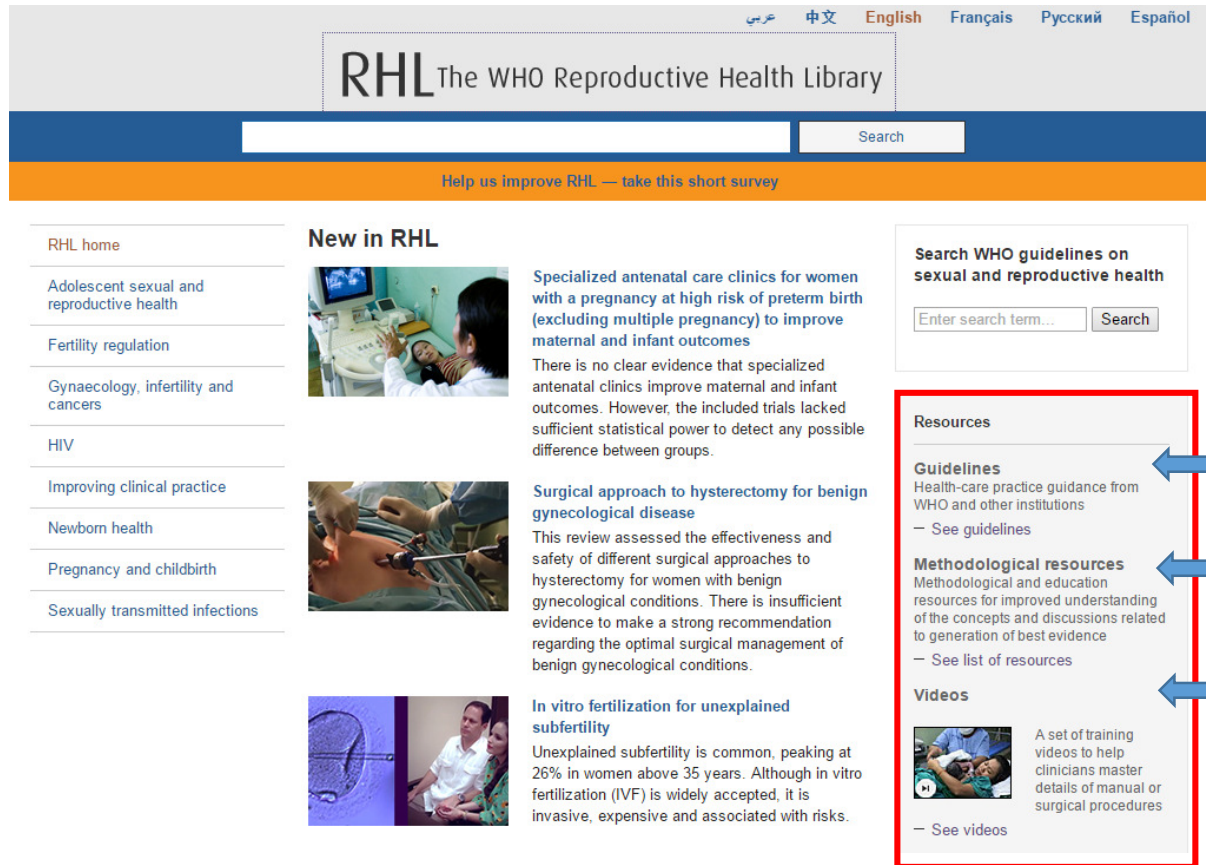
عربي 中文 English Français Русский Español

RHL The WHO Reproductive Health Library

Search

Help us improve RHL — take this short survey

RHL home

Adolescent sexual and reproductive health

Fertility regulation

Gynaecology, infertility and cancers

HIV

Improving clinical practice

Newborn health

Pregnancy and childbirth

Sexually transmitted infections

New in RHL

Specialized antenatal care clinics for women with a pregnancy at high risk of preterm birth (excluding multiple pregnancy) to improve maternal and infant outcomes

There is no clear evidence that specialized antenatal clinics improve maternal and infant outcomes. However, the included trials lacked sufficient statistical power to detect any possible difference between groups.

Surgical approach to hysterectomy for benign gynecological disease

This review assessed the effectiveness and safety of different surgical approaches to hysterectomy for women with benign gynecological conditions. There is insufficient evidence to make a strong recommendation regarding the optimal surgical management of benign gynecological conditions.

In vitro fertilization for unexplained subfertility

Unexplained subfertility is common, peaking at 26% in women above 35 years. Although in vitro fertilization (IVF) is widely accepted, it is invasive, expensive and associated with risks.

Search WHO guidelines on sexual and reproductive health

Enter search term...

Search

Resources

Guidelines

Health-care practice guidance from WHO and other institutions

– See guidelines

Methodological resources

Methodological and education resources for improved understanding of the concepts and discussions related to generation of best evidence

– See list of resources

Videos

A set of training videos to help clinicians master details of manual or surgical procedures

– See videos